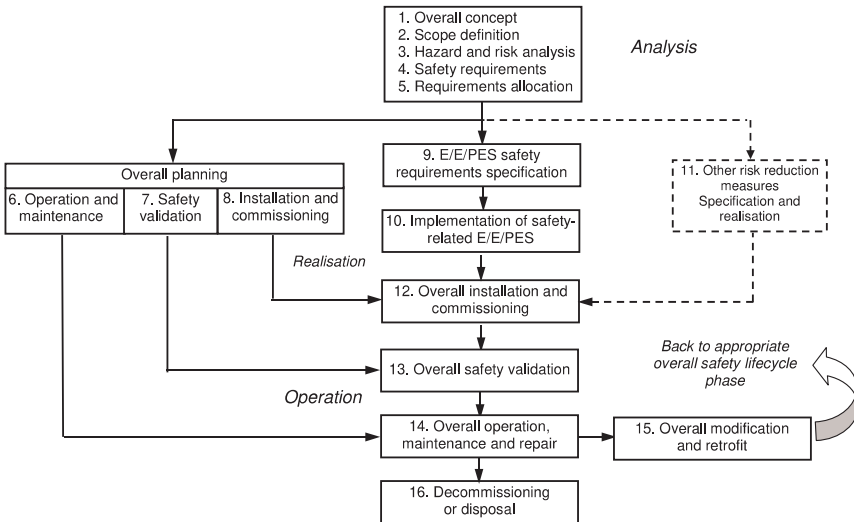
1. Overall concept
2. Scope definition
3. Hazard and risk analysis
4. Safety requirements
5. Requirements allocation

Analysis

Overall planning

6. Operation and maintenance

7. Safety validation

8. Installation and commissioning

9. E/E/PES safety requirements specification

10. Implementation of safety-related E/E/PES

11. Other risk reduction measures Specification and realisation

Realisation

12. Overall installation and commissioning

Back to appropriate overall safety lifecycle phase

13. Overall safety validation

Operation

14. Overall operation, maintenance and repair

15. Overall modification and retrofit

16. Decommissioning or disposal